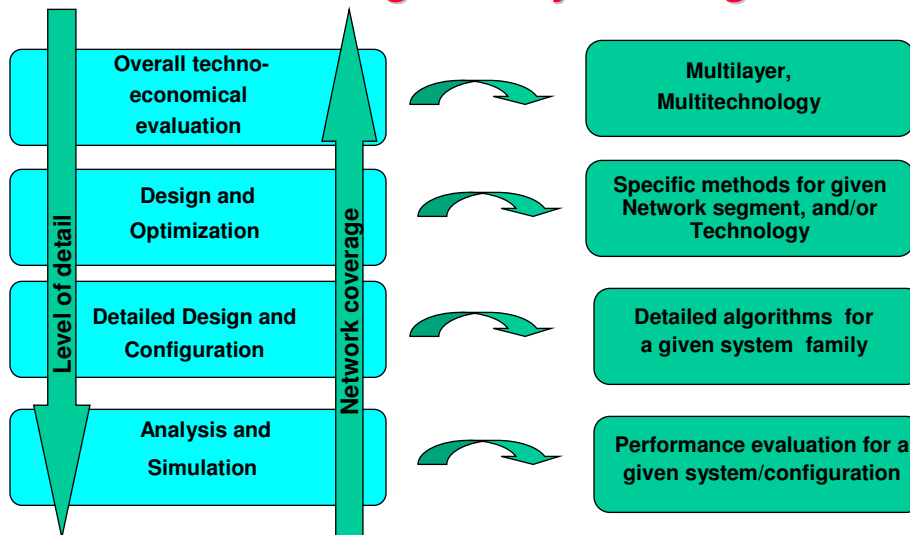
Overall techno-economical evaluation

Design and Optimization

Detailed Design and Configuration

Analysis and Simulation

Level of detail

Network coverage

Multilayer, Multitechnology

Specific methods for given Network segment, and/or Technology

Detailed algorithms for a given system family

Performance evaluation for a given system/configuration